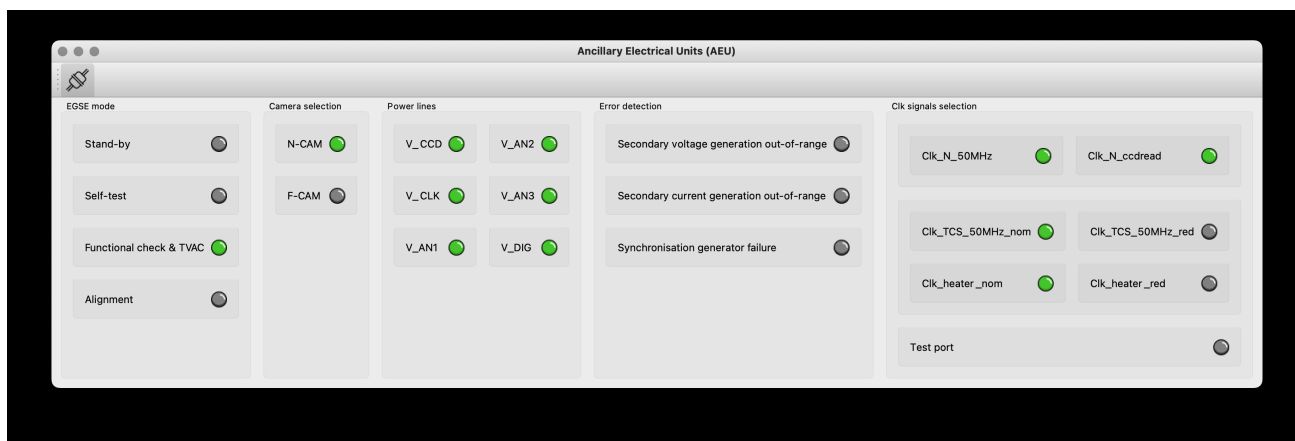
Ancillary Electrical Units (AEU)

EGSE mode

Stand-by

Self-test

Functional check & TVAC

Alignment

Camera selection

N-CAM

F-CAM

Power lines

V_CCD

V_AN2

V_CLK

V_AN3

V_AN1

V_DIG

Error detection

Secondary voltage generation out-of-range

Secondary current generation out-of-range

Synchronisation generator failure

Clk signals selection

Clk_N_50MHz

Clk_N_ccdread

Clk_TCS_50MHz_nom

Clk_TCS_50MHz_red

Clk_heater_nom

Clk_heater_red

Test port